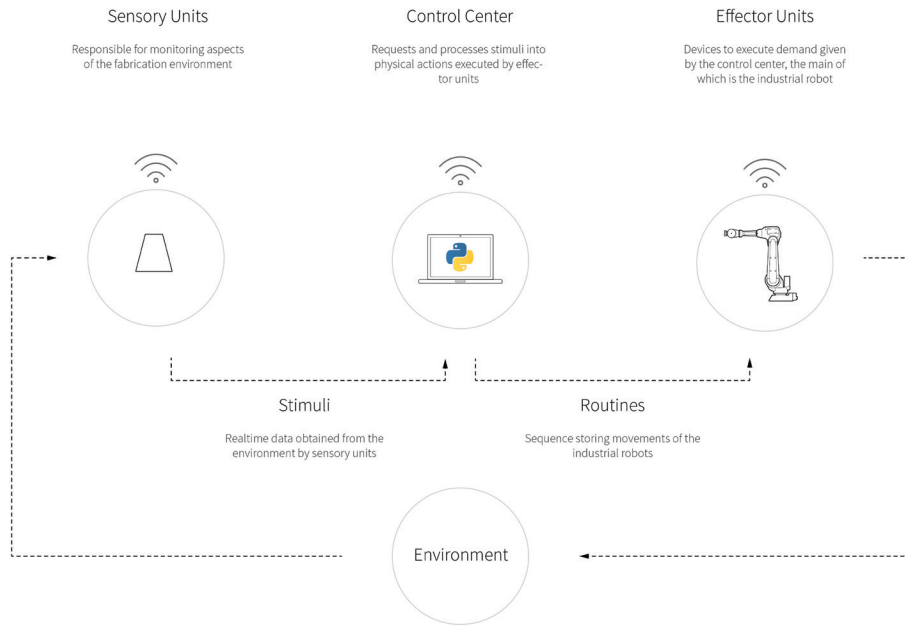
Sensory Units

Responsible for monitoring aspects of the fabrication environment

Control Center

Requests and processes stimuli into physical actions executed by effector units

Effector Units

Devices to execute demand given by the control center, the main of which is the industrial robot

Stimuli

Realtime data obtained from the environment by sensory units

Routines

Sequence storing movements of the industrial robots

Environment